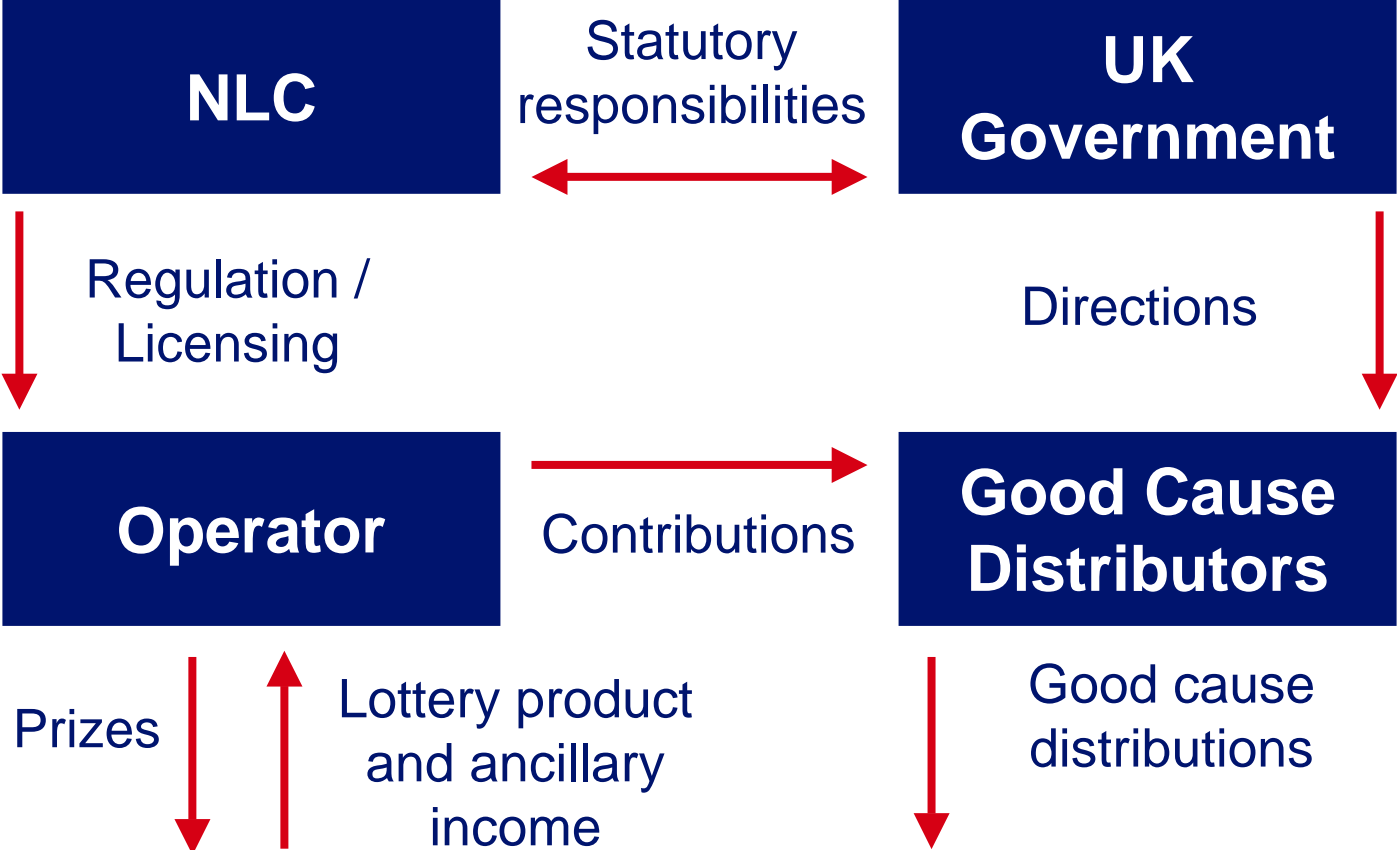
NLC

Statutory responsibilities

UK Government

Regulation / Licensing

Directions

Operator

Contributions

Good Cause Distributors

Prizes

Lottery product and ancillary income

Good cause distributions